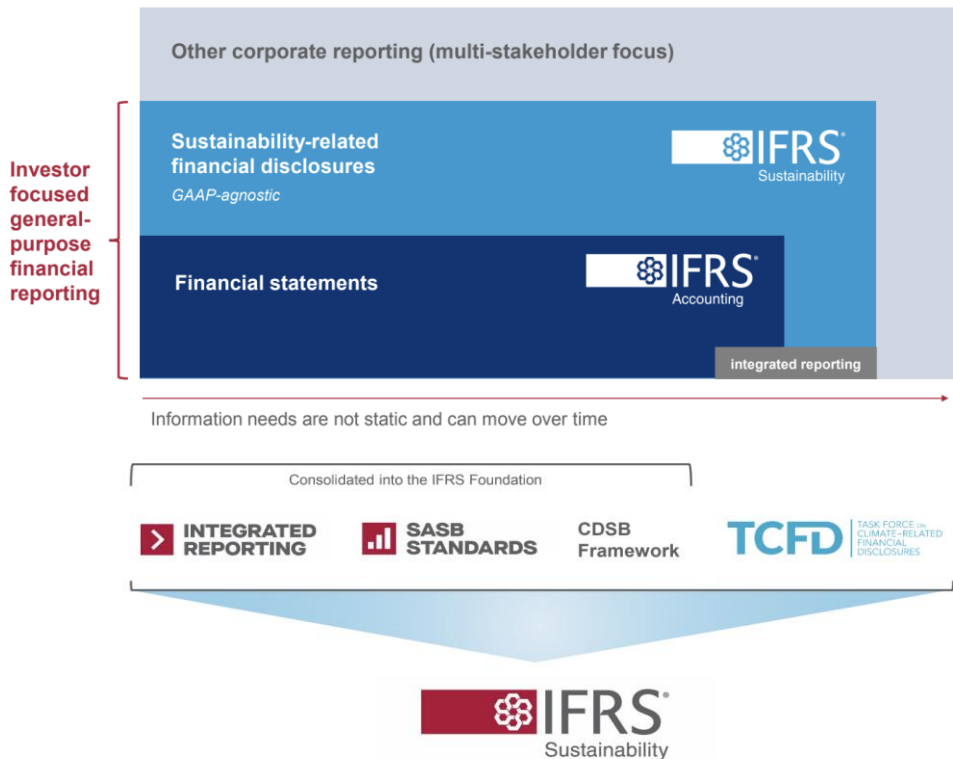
Other corporate reporting (multi-stakeholder focus)

Investor focused general-purpose financial reporting

Sustainability-related financial disclosures

GAAP-agnostic

IFRS® Sustainability

Financial statements

IFRS® Accounting

integrated reporting

Information needs are not static and can move over time

Consolidated into the IFRS Foundation

INTEGRATED REPORTING

SASB STANDARDS

CDSB Framework

TCFD TASK FORCE ON CLIMATE-RELATED FINANCIAL DISCLOSURES

IFRS® Sustainability